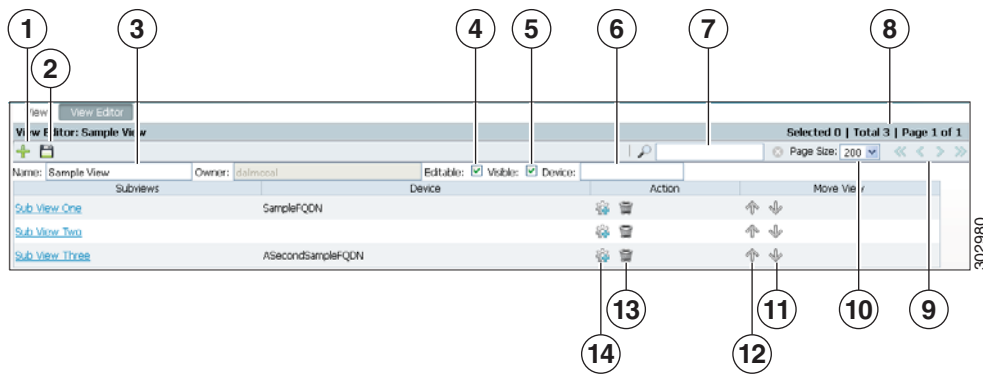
1
3
4
5
6
7
8
2
View
View Editor
View Editor: Sample View
Selected 0 | Total 3 | Page 1 of 1
Page Size: 200
Name: Sample View
Owner: dalmccal
Editable:
Visible:
Device:

| Subviews | Device | Action | Move View |
|---|---|---|---|
| Sub View One | SampleFQDN | | |
| Sub View Two | | | |
| Sub View Three | ASecondSampleFQDN | | |

302980
13
11
10
9
14
12